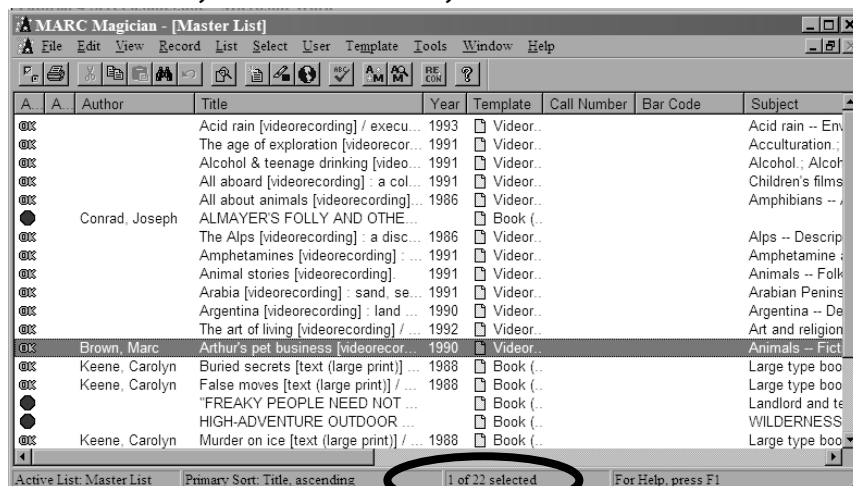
MARC Magician - [Master List]

File Edit View Record List Select User Template Tools Window Help

| A.. | A.. | Author | Title | Year | Template | Call Number | Bar Code | Subject |
|---|---|---|---|---|---|---|---|---|
| OK | | | Acid rain [videorecording] / execu... | 1993 | Videor.. | | | Acid rain -- Env |
| OK | | | The age of exploration [videorecor... | 1991 | Videor.. | | | Acculturation.; |
| OK | | | Alcohol & teenage drinking [video... | 1991 | Videor.. | | | Alcohol.; Alcoh |
| OK | | | All aboard [videorecording] : a col... | 1991 | Videor.. | | | Children's films |
| OK | | | All about animals [videorecording]... | 1986 | Videor.. | | | Amphibians -- |
| | | Conrad, Joseph | ALMAYER'S FOLLY AND OTHE... | | Book (.. | | | |
| OK | | | The Alps [videorecording] : a disc... | 1986 | Videor.. | | | Alps -- Descrip |
| OK | | | Amphetamines [videorecording] : ... | 1991 | Videor.. | | | Amphetamine |
| OK | | | Animal stories [videorecording]. | 1991 | Videor.. | | | Animals -- Folk |
| OK | | | Arabia [videorecording] : sand, se... | 1991 | Videor.. | | | Arabian Penins |
| OK | | | Argentina [videorecording] : land ... | 1990 | Videor.. | | | Argentina -- De |
| OK | | | The art of living [videorecording] / ... | 1992 | Videor.. | | | Art and religion |
| OK | | Brown, Marc | Arthur's pet business [videorecor... | 1990 | Videor.. | | | Animals -- Fict |
| OK | | Keene, Carolyn | Buried secrets [text (large print)] ... | 1988 | Book (.. | | | Large type boo |
| OK | | Keene, Carolyn | False moves [text (large print)] / ... | 1988 | Book (.. | | | Large type boo |
| | | | "FREAKY PEOPLE NEED NOT ... | | Book (.. | | | Landlord and te |
| | | | HIGH-ADVENTURE OUTDOOR ... | | Book (.. | | | WILDERNESS |
| OK | | Keene, Carolyn | Murder on ice [text (large print)] / ... | 1988 | Book (.. | | | Large type boo |

Active List: Master List | Primary Sort: Title, ascending | 1 of 22 selected | For Help, press F1